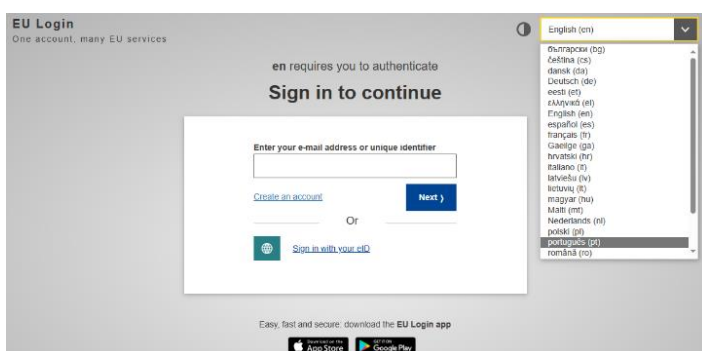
EU Login
One account, many EU services

English (en)
български (bg)
čeština (cs)
dansk (da)
Deutsch (de)
eesti (et)
ελληνικά (el)
English (en)
español (es)
français (fr)
Gaeilge (ga)
hrvatski (hr)
italiano (it)
latviešu (lv)
lietuvių (lt)
magyar (hu)
Malti (mt)
Nederlands (nl)
polski (pl)
português (pt)
română (ro)

en requires you to authenticate

Sign in to continue

Enter your e-mail address or unique identifier

Create an account

Next

Or

Sign in with your eID

Easy, fast and secure: download the EU Login app

Download on the App Store

GET IT ON Google Play